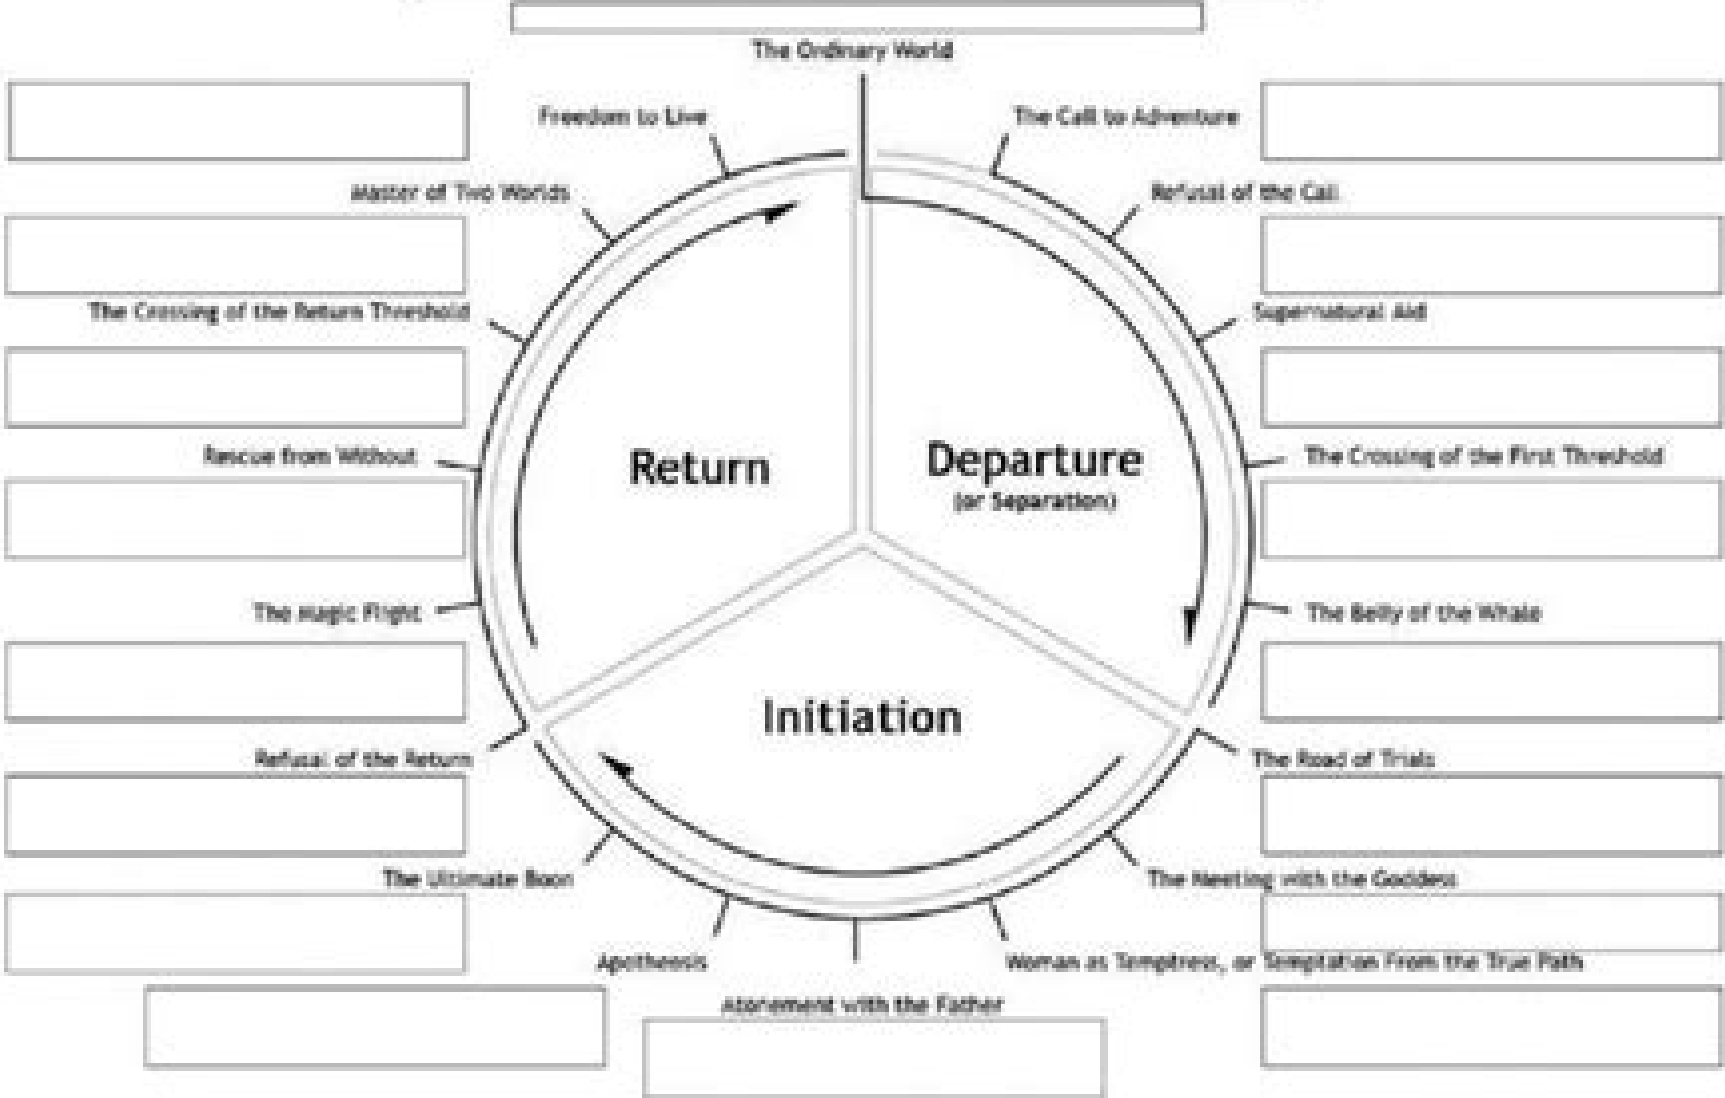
The Ordinary World

Freedom to Live

The Call to Adventure

Master of Two Worlds

Refusal of the Call

The Crossing of the Return Threshold

Supernatural Aid

Rescue from Without

Return

Departure
(or Separation)

The Crossing of the First Threshold

The Magic Flight

The Belly of the Whale

Initiation

Refusal of the Return

The Road of Trials

The Ultimate Boon

The Meeting with the Goddess

Apotheosis

Woman as Temptress, or Temptation From the True Path

Atonement with the Father